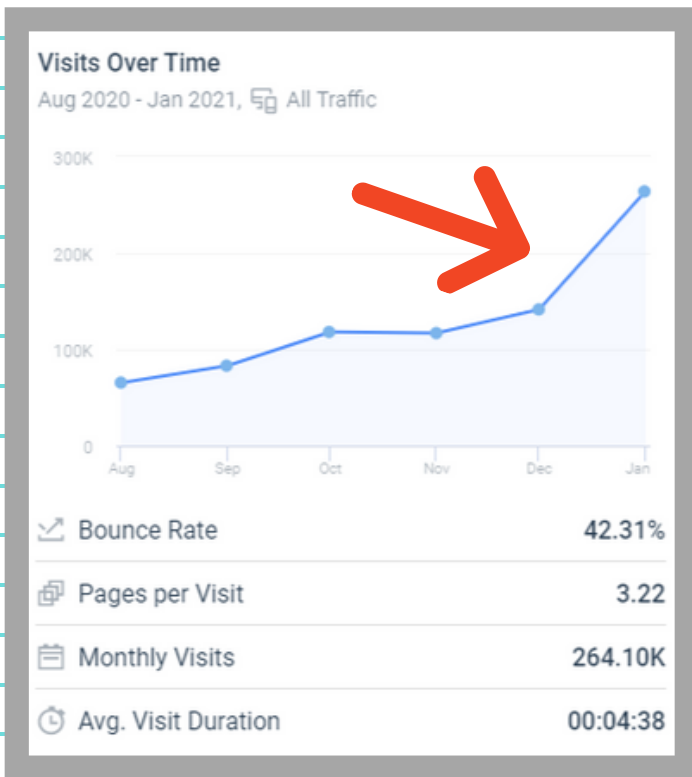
Visits Over Time
Aug 2020 - Jan 2021, All Traffic

300K
200K
100K
0
Aug Sep Oct Nov Dec Jan

| | |
|---|---|
| Bounce Rate | 42.31% |
| Pages per Visit | 3.22 |
| Monthly Visits | 264.10K |
| Avg. Visit Duration | 00:04:38 |